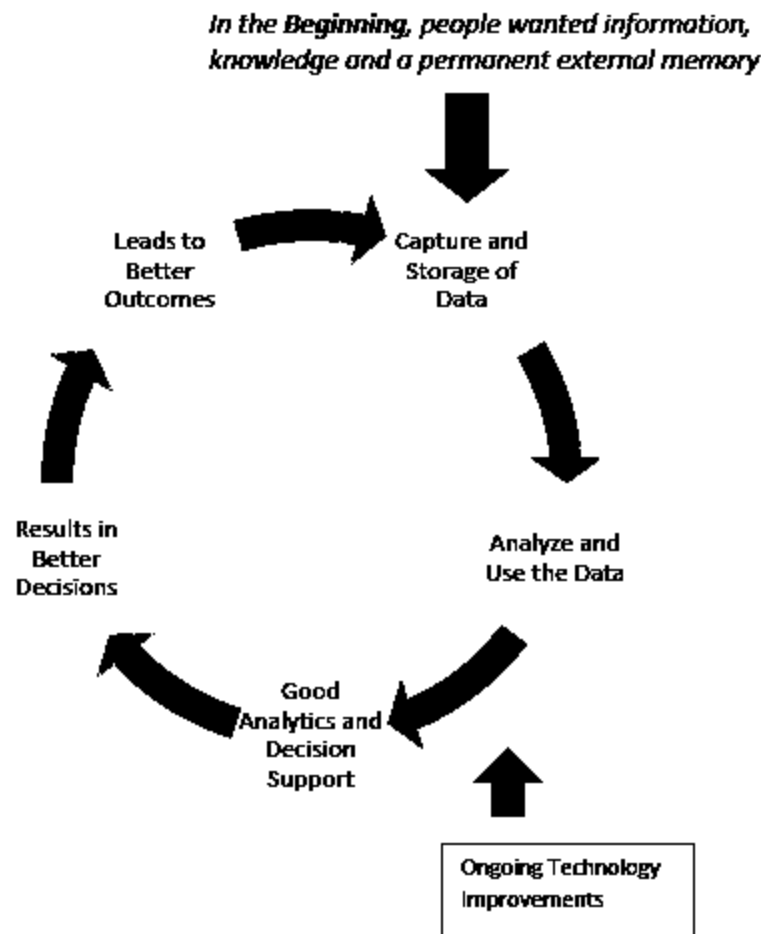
In the Beginning, people wanted information, knowledge and a permanent external memory

Leads to Better Outcomes

Capture and Storage of Data

Analyze and Use the Data

Good Analytics and Decision Support

Results in Better Decisions

Ongoing Technology Improvements